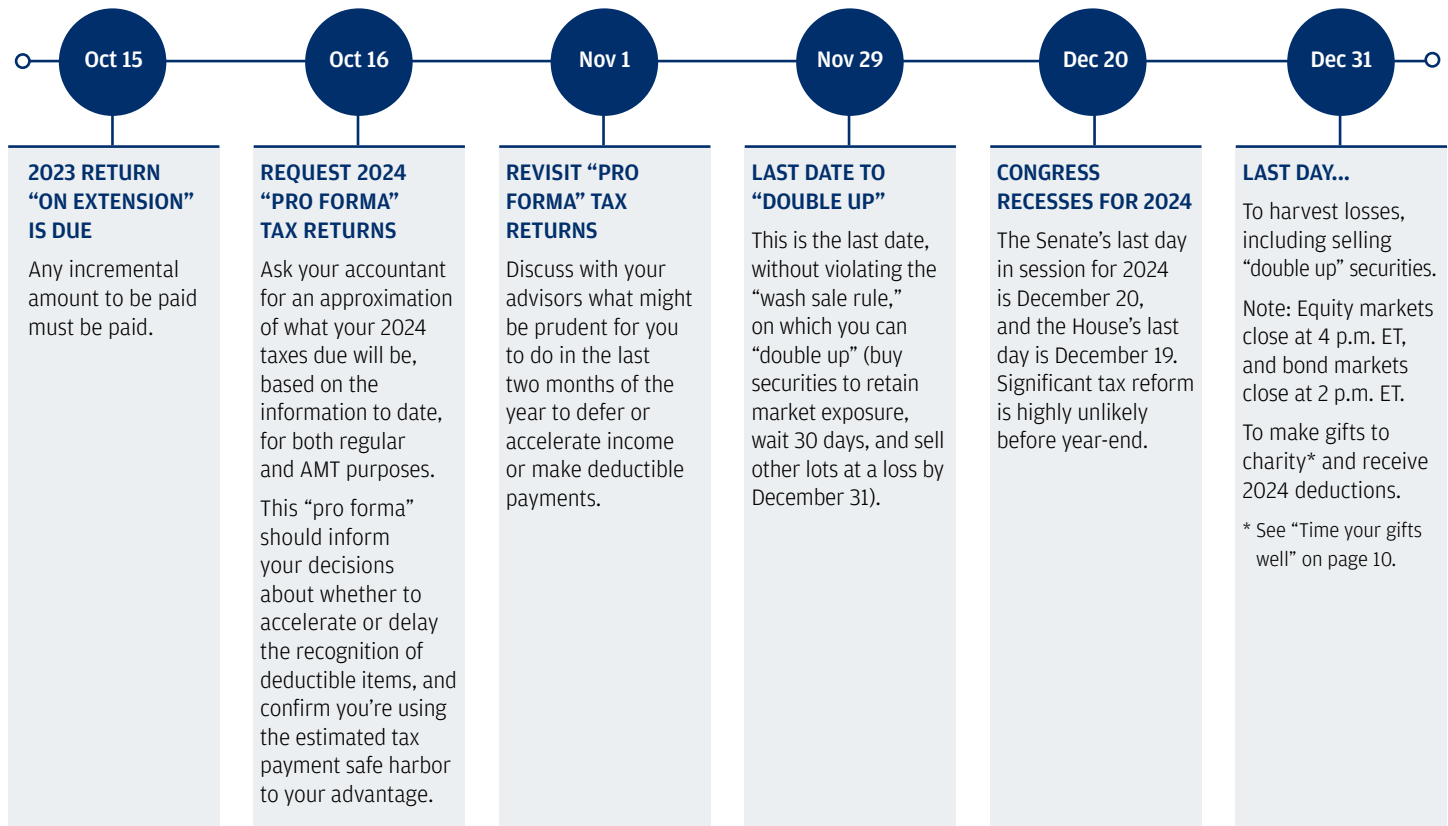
Oct 15

2023 RETURN "ON EXTENSION" IS DUE

Any incremental amount to be paid must be paid.

Oct 16

REQUEST 2024 "PRO FORMA" TAX RETURNS

Ask your accountant for an approximation of what your 2024 taxes due will be, based on the information to date, for both regular and AMT purposes.

This "pro forma" should inform your decisions about whether to accelerate or delay the recognition of deductible items, and confirm you're using the estimated tax payment safe harbor to your advantage.

Nov 1

REVISIT "PRO FORMA" TAX RETURNS

Discuss with your advisors what might be prudent for you to do in the last two months of the year to defer or accelerate income or make deductible payments.

Nov 29

LAST DATE TO "DOUBLE UP"

This is the last date, without violating the "wash sale rule," on which you can "double up" (buy securities to retain market exposure, wait 30 days, and sell other lots at a loss by December 31).

Dec 20

CONGRESS RECESSES FOR 2024

The Senate's last day in session for 2024 is December 20, and the House's last day is December 19. Significant tax reform is highly unlikely before year-end.

Dec 31

LAST DAY...

To harvest losses, including selling "double up" securities.

Note: Equity markets close at 4 p.m. ET, and bond markets close at 2 p.m. ET.

To make gifts to charity* and receive 2024 deductions.

* See "Time your gifts well" on page 10.